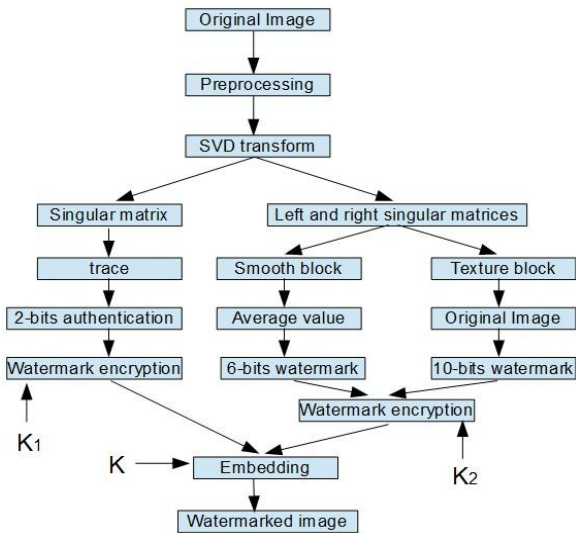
Original Image

Preprocessing

SVD transform

Singular matrix

Left and right singular matrices

trace

Smooth block

Texture block

2-bits authentication

Average value

Original Image

Watermark encryption

6-bits watermark

10-bits watermark

Watermark encryption

$K_1$

K

Embedding

$K_2$

Watermarked image